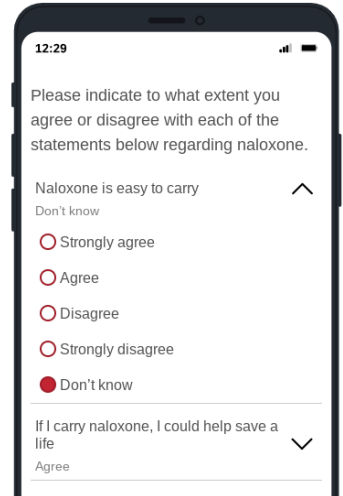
12:29

Please indicate to what extent you agree or disagree with each of the statements below regarding naloxone.

Naloxone is easy to carry
Don't know

Strongly agree

Agree

Disagree

Strongly disagree

Don't know

If I carry naloxone, I could help save a life
Agree